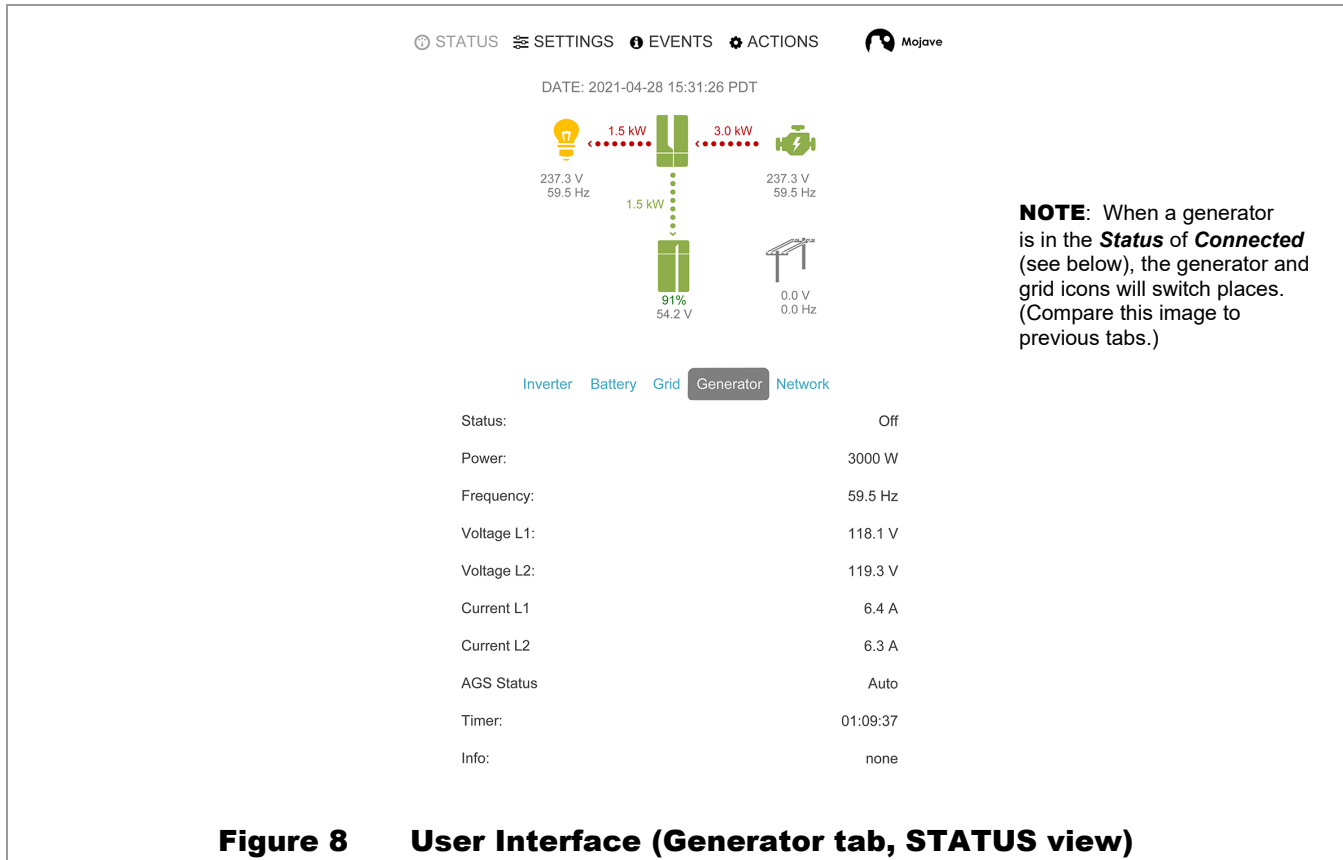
STATUS SETTINGS EVENTS ACTIONS Mojave

DATE: 2021-04-28 15:31:26 PDT

1.5 kW
3.0 kW
237.3 V
59.5 Hz
237.3 V
59.5 Hz
1.5 kW
91%
54.2 V
0.0 V
0.0 Hz

**NOTE**: When a generator is in the ***Status*** of ***Connected*** (see below), the generator and grid icons will switch places. (Compare this image to previous tabs.)

Inverter Battery Grid Generator Network

| | |
|---|---|
| Status: | Off |
| Power: | 3000 W |
| Frequency: | 59.5 Hz |
| Voltage L1: | 118.1 V |
| Voltage L2: | 119.3 V |
| Current L1 | 6.4 A |
| Current L2 | 6.3 A |
| AGS Status | Auto |
| Timer: | 01:09:37 |
| Info: | none |

**Figure 8 User Interface (Generator tab, STATUS view)**